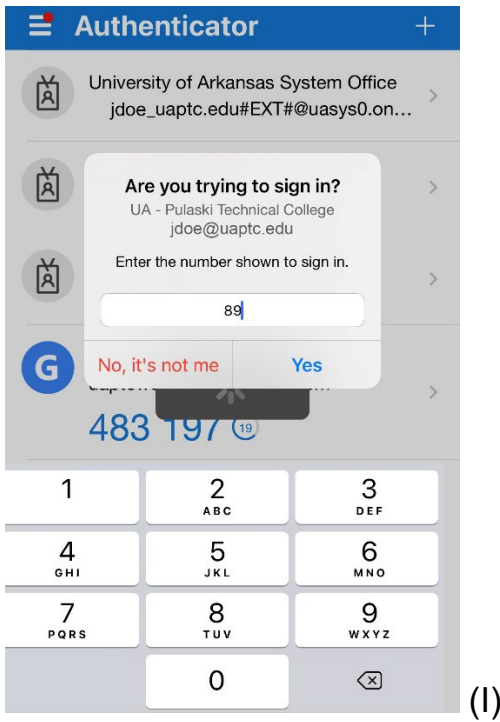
Authenticator +

University of Arkansas System Office
jdoe_uaptc.edu#EXT#@uasys0.on...

Are you trying to sign in?
UA - Pulaski Technical College
jdoe@uaptc.edu

Enter the number shown to sign in.

89

No, it's not me
Yes

G
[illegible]

483 197 19

1
2 ABC
3 DEF
4 GHI
5 JKL
6 MNO
7 PQRS
8 TUV
9 WXYZ
0

(I)